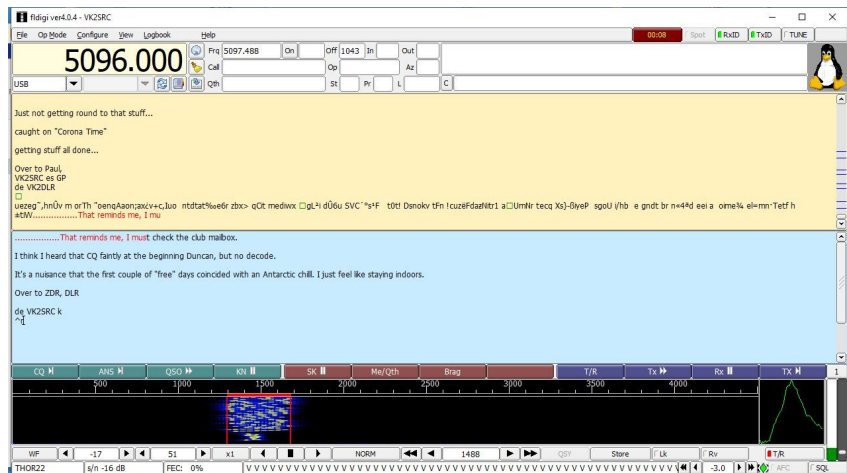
fldigi ver4.0.4 - VK2SRC

File Op Mode Configure View Logbook Help

00:08 Spot RxID TxID TUNE

5096.000 Frq 5097.488 On Off 1043 In Out

Call Op Az

USB Qth St Pr L C

Just not getting round to that stuff...

caught on "Corona Time"

getting stuff all done...

Over to Paul,
VK2SRC es GP
de VK2DLR

uezeg",hnÛv m orTh "oenqAaon;ax¿v+c,Iuo ntdtat‰e6r zbx> qOt mediwx gL¹i dÛ6u SVC`°s¹F t0t! Dsnokv tFn !cuzéFdazNitr1 aUmNr tecq Xs}-ßiyeP sgoU i/hb e gndt br n÷4ªd eei a oime¾ el=mn·Tetf h ±tW.................That reminds me, I mu

................That reminds me, I must check the club mailbox.

I think I heard that CQ faintly at the beginning Duncan, but no decode.

It's a nuisance that the first couple of "free" days coincided with an Antarctic chill. I just feel like staying indoors.

Over to ZDR, DLR

de VK2SRC k
^r

CQ ANS QSO KN SK Me/Qth Brag T/R Tx Rx TX 1

500 1000 1500 2000 2500 3000 3500 4000

WF -17 51 x1 NORM 1488 QSY Store Lk Rv T/R

THOR22 s/n -16 dB FEC: 0% VVVVVVVVVVVVVVVVVVVVVVVVVVVVVVVVVVVVVVVVVVVVVVVVVVVVVVVVVVVVVVVVVVVVVVVVVVVVVVVVVVVVVVV -3.0 AFC SQL